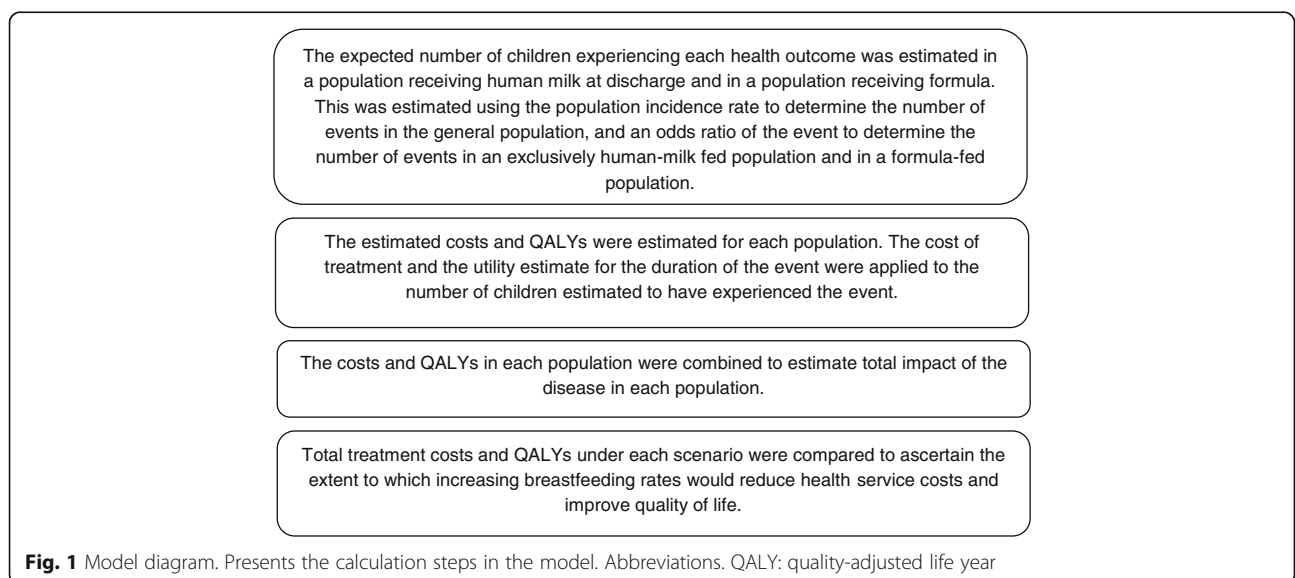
The expected number of children experiencing each health outcome was estimated in a population receiving human milk at discharge and in a population receiving formula. This was estimated using the population incidence rate to determine the number of events in the general population, and an odds ratio of the event to determine the number of events in an exclusively human-milk fed population and in a formula-fed population.

The estimated costs and QALYs were estimated for each population. The cost of treatment and the utility estimate for the duration of the event were applied to the number of children estimated to have experienced the event.

The costs and QALYs in each population were combined to estimate total impact of the disease in each population.

Total treatment costs and QALYs under each scenario were compared to ascertain the extent to which increasing breastfeeding rates would reduce health service costs and improve quality of life.

**Fig. 1** Model diagram. Presents the calculation steps in the model. Abbreviations. QALY: quality-adjusted life year